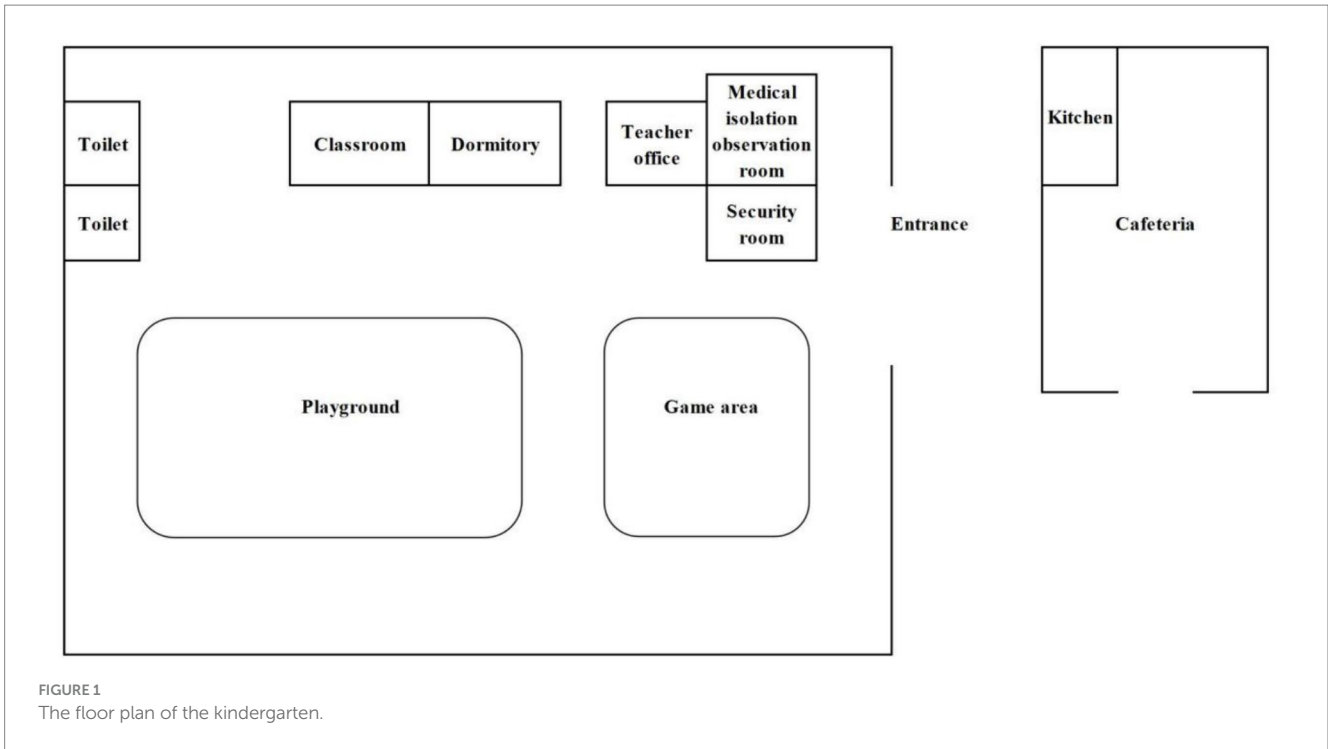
Toilet

Toilet

Classroom

Dormitory

Teacher office

Medical isolation observation room

Security room

Entrance

Kitchen

Cafeteria

Playground

Game area

FIGURE 1
The floor plan of the kindergarten.